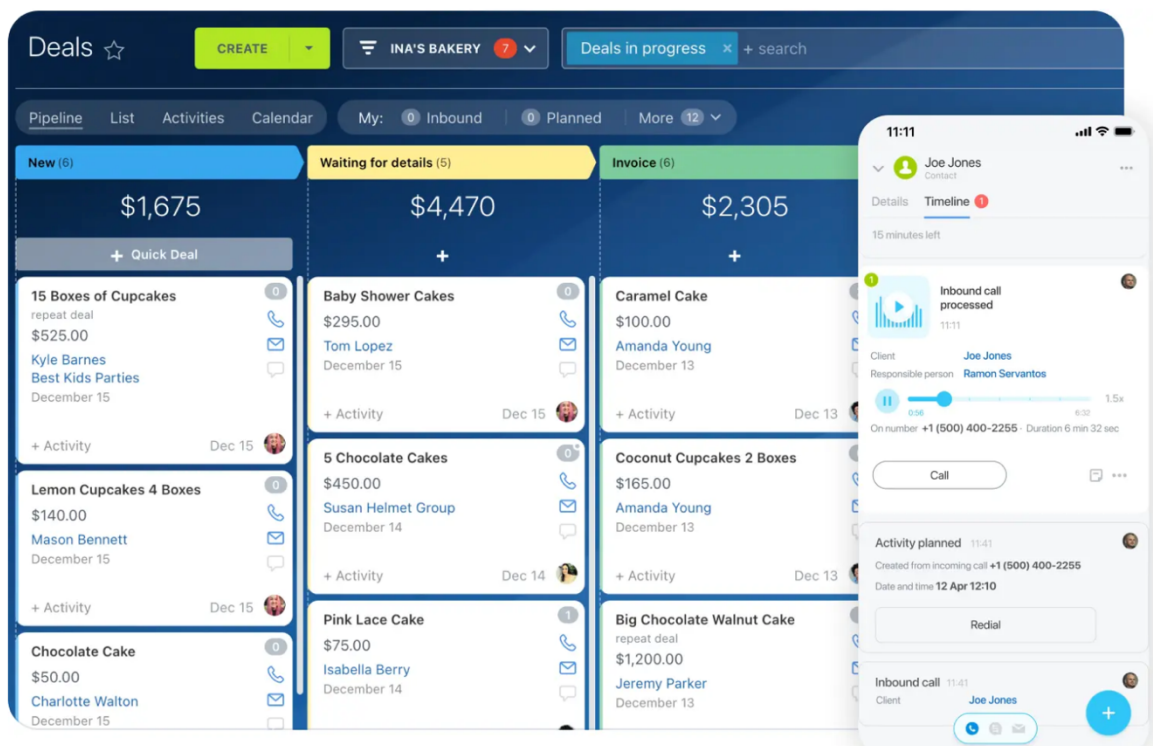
Deals ☆ CREATE INA'S BAKERY 7 Deals in progress × + search

Pipeline List Activities Calendar My: 0 Inbound 0 Planned More 12

New (6)
$1,675
+ Quick Deal

15 Boxes of Cupcakes 0
repeat deal
$525.00
Kyle Barnes
Best Kids Parties
December 15
+ Activity Dec 15

Lemon Cupcakes 4 Boxes 0
$140.00
Mason Bennett
December 15
+ Activity Dec 15

Chocolate Cake 0
$50.00
Charlotte Walton
December 15

Waiting for details (5)
$4,470
+

Baby Shower Cakes 0
$295.00
Tom Lopez
December 15
+ Activity Dec 15

5 Chocolate Cakes 0
$450.00
Susan Helmet Group
December 14
+ Activity Dec 14

Pink Lace Cake 1
$75.00
Isabella Berry
December 14

Invoice (6)
$2,305
+

Caramel Cake
$100.00
Amanda Young
December 13
+ Activity Dec 13

Coconut Cupcakes 2 Boxes
$165.00
Amanda Young
December 13
+ Activity Dec 13

Big Chocolate Walnut Cake
repeat deal
$1,200.00
Jeremy Parker
December 13

11:11
Joe Jones
Contact
Details Timeline 1
15 minutes left

1
Inbound call processed
11:11
Client Joe Jones
Responsible person Ramon Servantos
1.5x
0:56 6:32
On number +1 (500) 400-2255 · Duration 6 min 32 sec
Call

Activity planned 11:41
Created from incoming call +1 (500) 400-2255
Date and time 12 Apr 12:10
Redial

Inbound call 11:41
Client Joe Jones